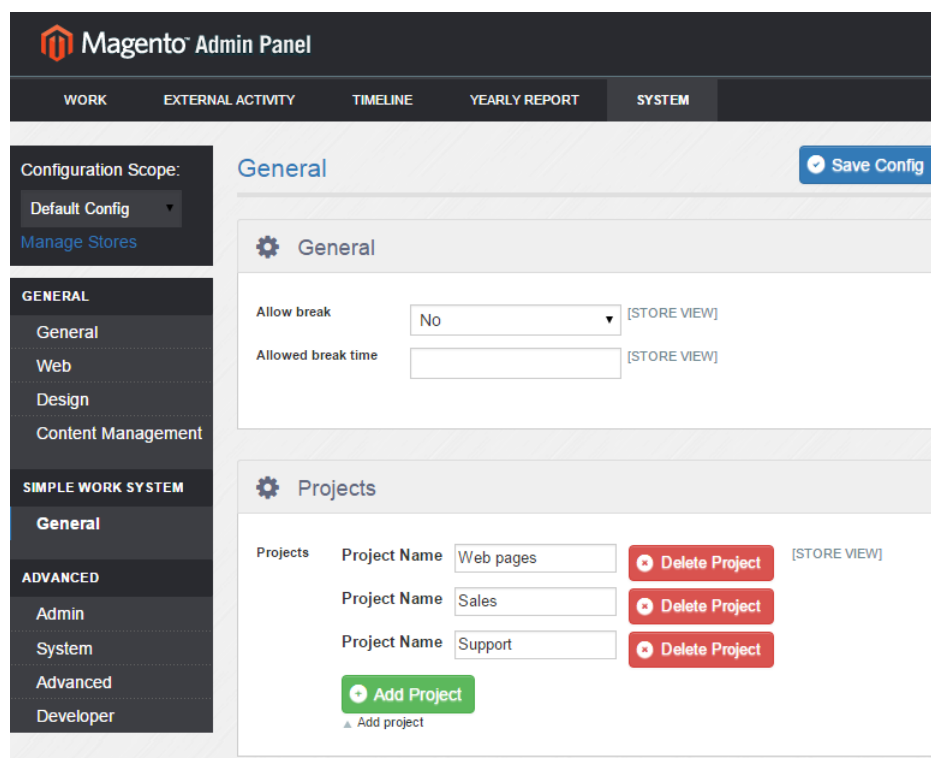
Magento™ Admin Panel

WORK EXTERNAL ACTIVITY TIMELINE YEARLY REPORT SYSTEM

Configuration Scope:
Default Config
Manage Stores

GENERAL
General
Web
Design
Content Management

SIMPLE WORK SYSTEM
General

ADVANCED
Admin
System
Advanced
Developer

General

Save Config

General

Allow break
No
[STORE VIEW]
Allowed break time
[STORE VIEW]

Projects

Projects
Project Name Web pages Delete Project [STORE VIEW]
Project Name Sales Delete Project
Project Name Support Delete Project
Add Project
Add project